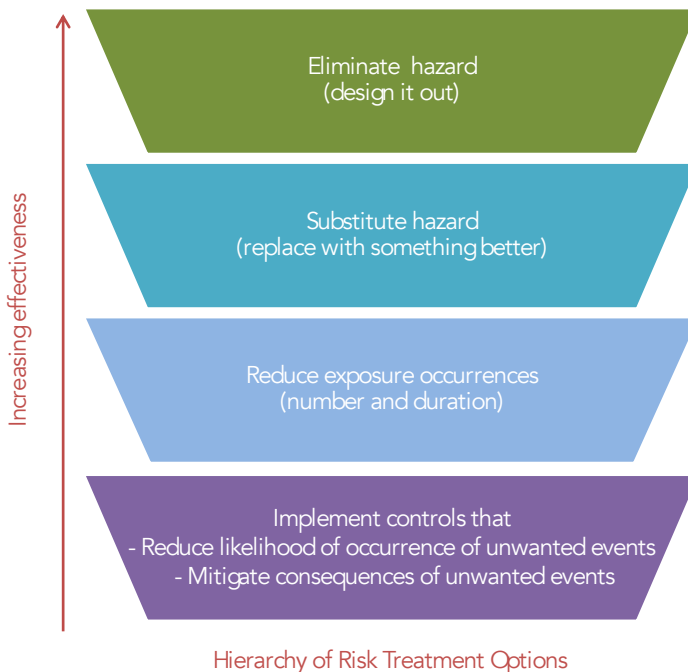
Increasing effectiveness

Eliminate hazard
(design it out)

Substitute hazard
(replace with something better)

Reduce exposure occurrences
(number and duration)

Implement controls that
- Reduce likelihood of occurrence of unwanted events
- Mitigate consequences of unwanted events

Hierarchy of Risk Treatment Options